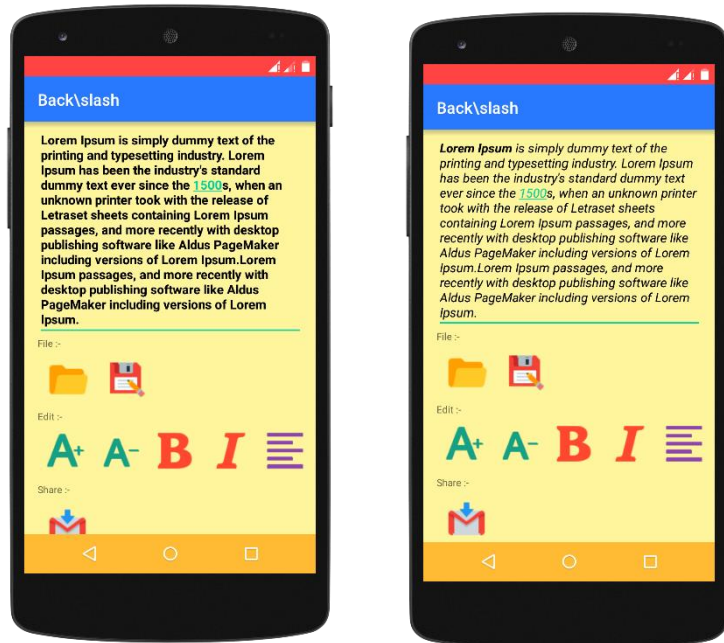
Back\slash

Lorem Ipsum is simply dummy text of the printing and typesetting industry. Lorem Ipsum has been the industry's standard dummy text ever since the 1500s, when an unknown printer took with the release of Letraset sheets containing Lorem Ipsum passages, and more recently with desktop publishing software like Aldus PageMaker including versions of Lorem Ipsum.Lorem Ipsum passages, and more recently with desktop publishing software like Aldus PageMaker including versions of Lorem Ipsum.

File :-

Edit :-

A+ A- B I

Share :-

Back\slash

*Lorem Ipsum* is simply dummy text of the printing and typesetting industry. Lorem Ipsum has been the industry's standard dummy text ever since the 1500s, when an unknown printer took with the release of Letraset sheets containing Lorem Ipsum passages, and more recently with desktop publishing software like Aldus PageMaker including versions of Lorem Ipsum.Lorem Ipsum passages, and more recently with desktop publishing software like Aldus PageMaker including versions of Lorem Ipsum.

File :-

Edit :-

A+ A- B I

Share :-